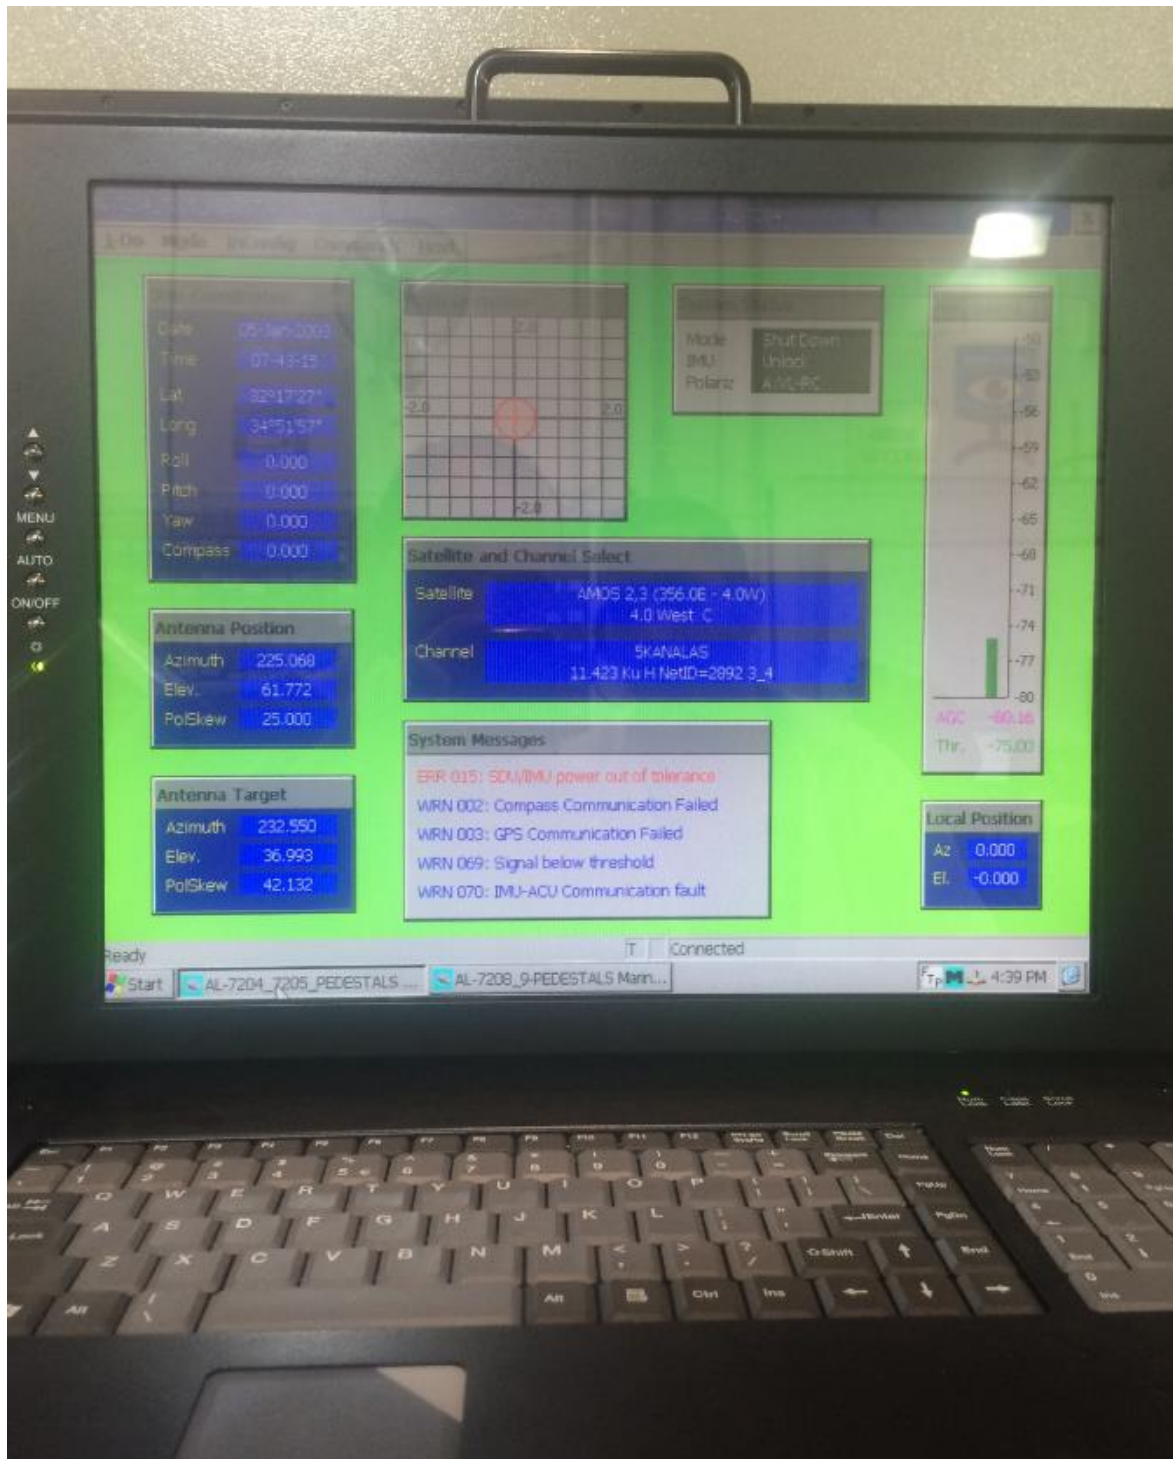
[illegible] Mode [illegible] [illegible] Tools

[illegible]

Date 05-Jan-2003
Time 07:43:15
Lat 32°17'27"
Long 34°51'57"
Roll 0.000
Pitch 0.000
Yaw 0.000
Compass 0.000

2.0
-2.0
2.0
-2.0

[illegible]
Mode Shut Down
IMU Unlock
Polariz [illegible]

-50
-53
-56
-59
-62
-65
-68
-71
-74
-77
-80
AGC -80.16
Thr. -75.00

Satellite and Channel Select
Satellite AMOS 2,3 (356.0E - 4.0W) 4.0 West C
Channel 5KANALAS 11.423 Ku H NetID=2892 3_4

Antenna Position
Azimuth 225.068
Elev. 61.772
PolSkew 25.000

System Messages
ERR 015: SDU/IMU power out of tolerance
WRN 002: Compass Communication Failed
WRN 003: GPS Communication Failed
WRN 069: Signal below threshold
WRN 070: IMU-ACU Communication fault

Antenna Target
Azimuth 232.550
Elev. 36.993
PolSkew 42.132

Local Position
Az 0.000
El. -0.000

Ready
T Connected

Start AL-7204_7205_PEDESTALS ... AL-7208_9-PEDESTALS Main... 4:39 PM

MENU
AUTO
ON/OFF